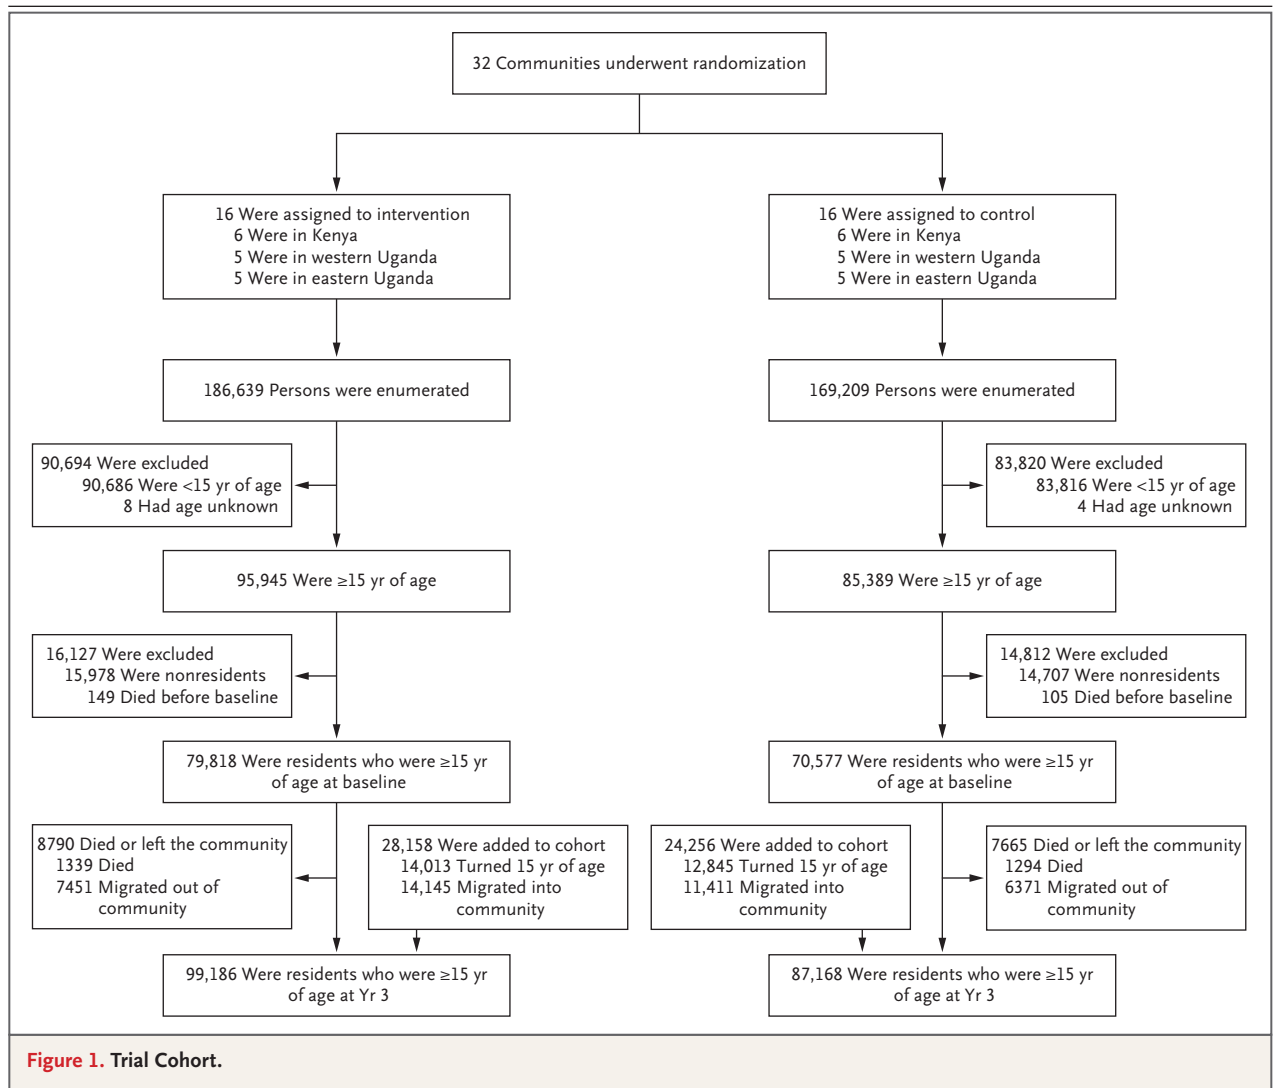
32 Communities underwent randomization

16 Were assigned to intervention
6 Were in Kenya
5 Were in western Uganda
5 Were in eastern Uganda

186,639 Persons were enumerated

90,694 Were excluded
90,686 Were <15 yr of age
8 Had age unknown

95,945 Were ≥15 yr of age

16,127 Were excluded
15,978 Were nonresidents
149 Died before baseline

79,818 Were residents who were ≥15 yr of age at baseline

8790 Died or left the community
1339 Died
7451 Migrated out of community

28,158 Were added to cohort
14,013 Turned 15 yr of age
14,145 Migrated into community

99,186 Were residents who were ≥15 yr of age at Yr 3

16 Were assigned to control
6 Were in Kenya
5 Were in western Uganda
5 Were in eastern Uganda

169,209 Persons were enumerated

83,820 Were excluded
83,816 Were <15 yr of age
4 Had age unknown

85,389 Were ≥15 yr of age

14,812 Were excluded
14,707 Were nonresidents
105 Died before baseline

70,577 Were residents who were ≥15 yr of age at baseline

24,256 Were added to cohort
12,845 Turned 15 yr of age
11,411 Migrated into community

7665 Died or left the community
1294 Died
6371 Migrated out of community

87,168 Were residents who were ≥15 yr of age at Yr 3

Figure 1. Trial Cohort.